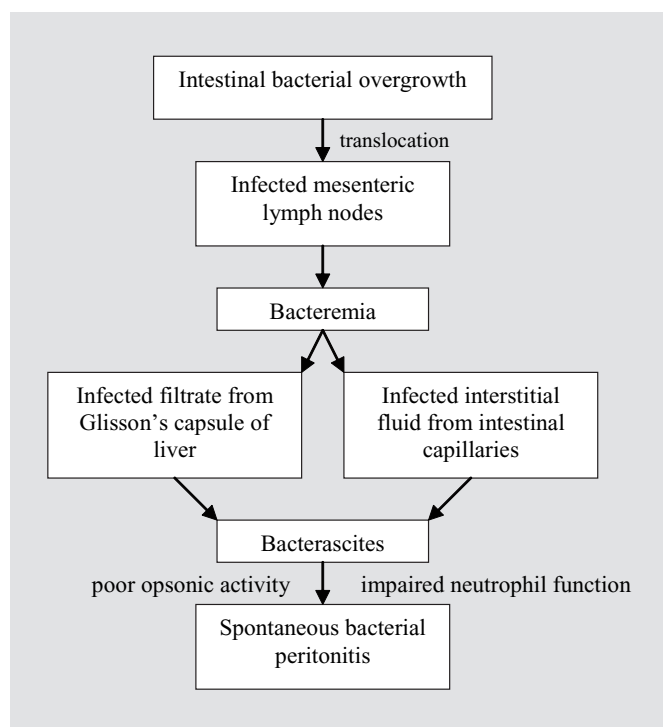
Intestinal bacterial overgrowth

translocation

Infected mesenteric lymph nodes

Bacteremia

Infected filtrate from Glisson's capsule of liver

Infected interstitial fluid from intestinal capillaries

Bacterascites

poor opsonic activity

impaired neutrophil function

Spontaneous bacterial peritonitis